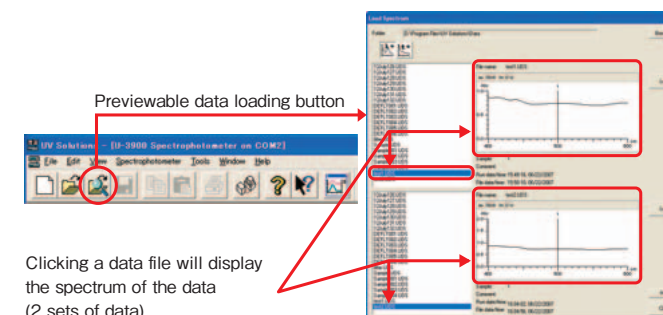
Load Spectrum

Folder:

Previewable data loading button

UV Solutions - [U-3900 Spectrophotometer on COM2]

File Edit View Spectrophotometer Tools Window Help

File name: test2.UDS

Sample:

Comment:

File name: test3.UDS

Sample:

Comment:

Clicking a data file will display the spectrum of the data (2 sets of data)